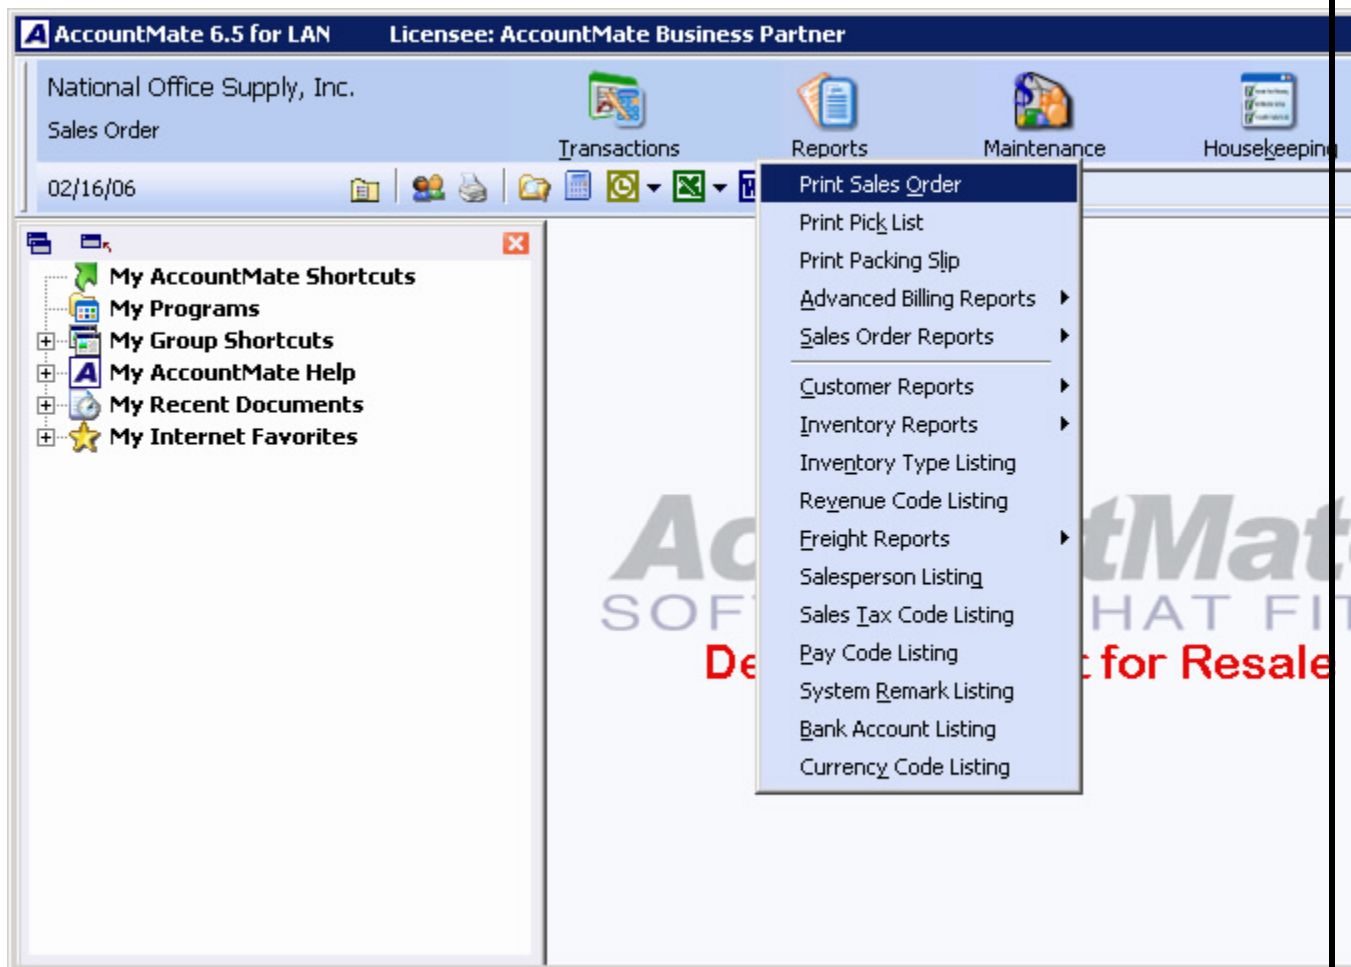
AccountMate 6.5 for LAN Licensee: AccountMate Business Partner

National Office Supply, Inc.
Sales Order

Transactions
Reports
Maintenance
Housekeepin

02/16/06

Print Sales Order
Print Pick List
Print Packing Slip
Advanced Billing Reports
Sales Order Reports
Customer Reports
Inventory Reports
Inventory Type Listing
Revenue Code Listing
Freight Reports
Salesperson Listing
Sales Tax Code Listing
Pay Code Listing
System Remark Listing
Bank Account Listing
Currency Code Listing

My AccountMate Shortcuts
My Programs
My Group Shortcuts
My AccountMate Help
My Recent Documents
My Internet Favorites

Ac tMat
SOFT HAT FI
De for Resale